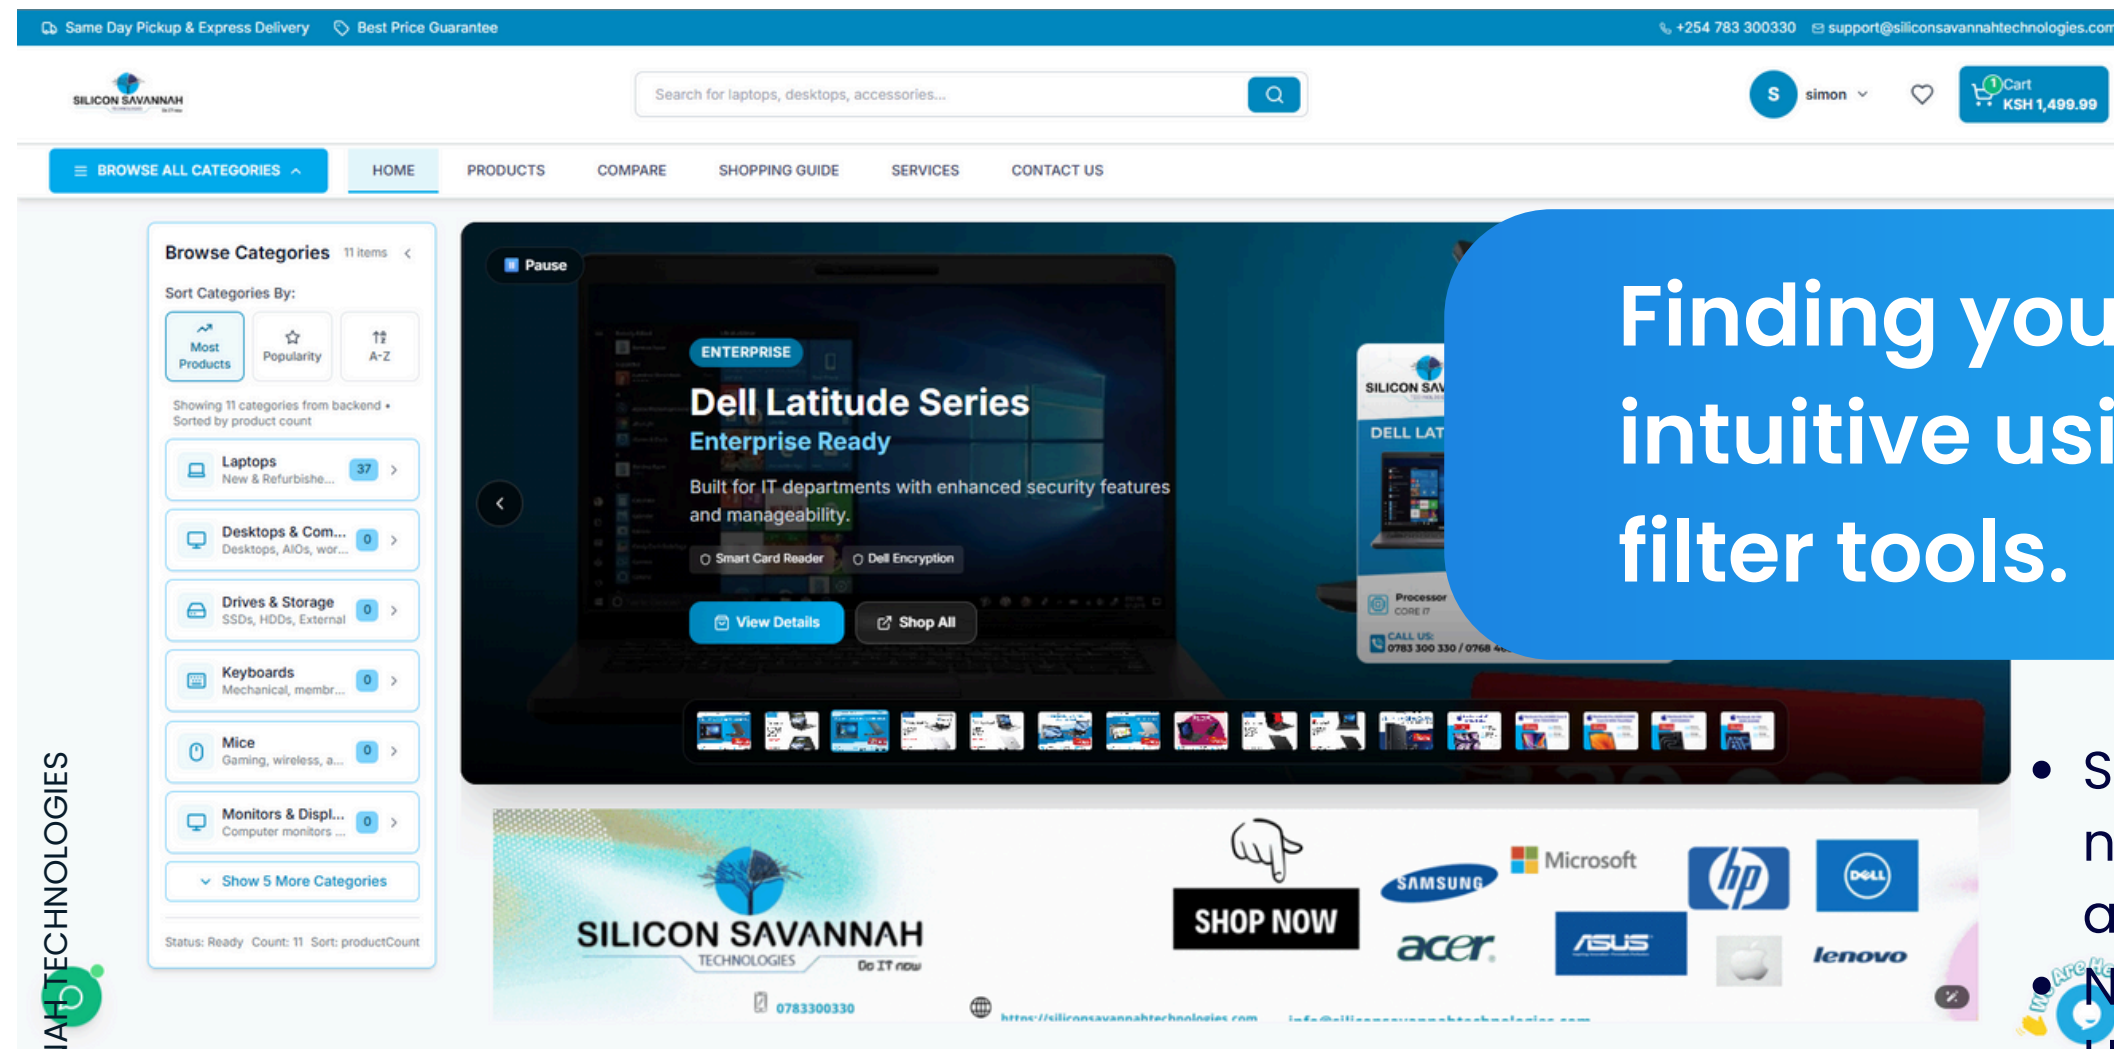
Same Day Pickup & Express Delivery Best Price Guarantee +254 783 300330 support@siliconsavannahtechnologies.com

SILICON SAVANNAH

Search for laptops, desktops, accessories...

S simon

1 Cart KSH 1,499.99

BROWSE ALL CATEGORIES HOME PRODUCTS COMPARE SHOPPING GUIDE SERVICES CONTACT US

Browse Categories 11 items

Sort Categories By:

Most Products | Popularity | A-Z

Showing 11 categories from backend • Sorted by product count

Laptops New & Refurbishe... 37

Desktops & Com... Desktops, AIOs, wor... 0

Drives & Storage SSDs, HDDs, External 0

Keyboards Mechanical, membr... 0

Mice Gaming, wireless, a... 0

Monitors & Displ... Computer monitors ... 0

Show 5 More Categories

Status: Ready Count: 11 Sort: productCount

Pause

ENTERPRISE

Dell Latitude Series

Enterprise Ready

Built for IT departments with enhanced security features and manageability.

Smart Card Reader Dell Encryption

View Details Shop All

SILICON SAV

DELL LAT

Processor CORE i7

CALL US: 0783 300 330 / 0768 4

Finding you intuitive usi filter tools.

SILICON SAVANNAH TECHNOLOGIES Do IT now

SHOP NOW

SAMSUNG Microsoft hp DELL acer ASUS lenovo

0783300330

https://siliconsavannahtechnologies.com

IAH TECHNOLOGIES

S n a N